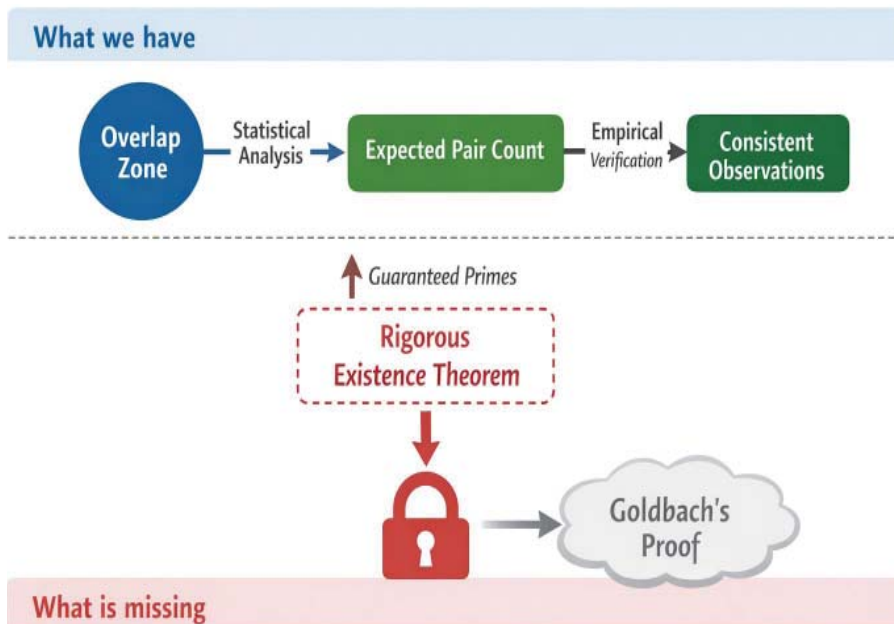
What we have

Overlap Zone

Statistical Analysis

Expected Pair Count

Empirical Verification

Consistent Observations

Guaranteed Primes

Rigorous Existence Theorem

Goldbach's Proof

What is missing